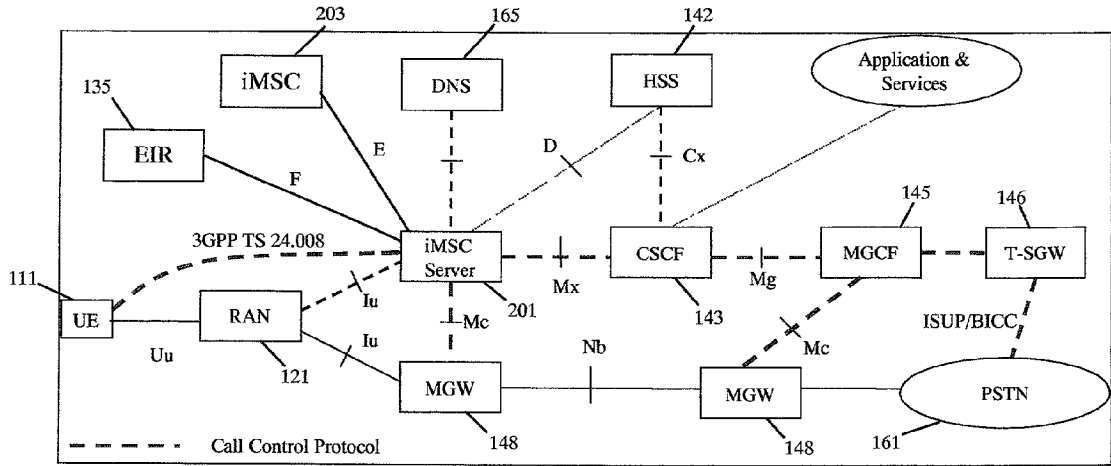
203
165
142
Application & Services
iMSC
DNS
HSS
135
EIR
E
D
Cx
F
145
146
3GPP TS 24.008
iMSC Server
CSCF
MGCF
T-SGW
111
Iu
Mx
Mg
UE
RAN
201
143
Mc
ISUP/BICC
Iu
Mc
Uu
Nb
121
MGW
MGW
PSTN
148
148
161
Call Control Protocol